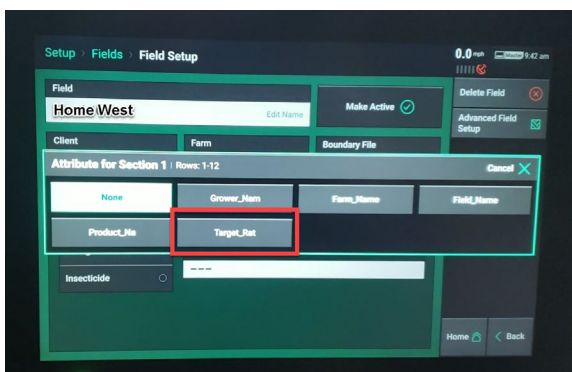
Setup › Fields › Field Setup

0.0 mph 9:42 am

Field
Home West
Edit Name

Make Active

Delete Field

Advanced Field Setup

Client

Farm

Boundary File

Attribute for Section 1 | Rows: 1-12

Cancel

None

Grower_Nam

Farm_Name

Field_Name

Product_Na

Target_Rat

Insecticide

---

Home

Back